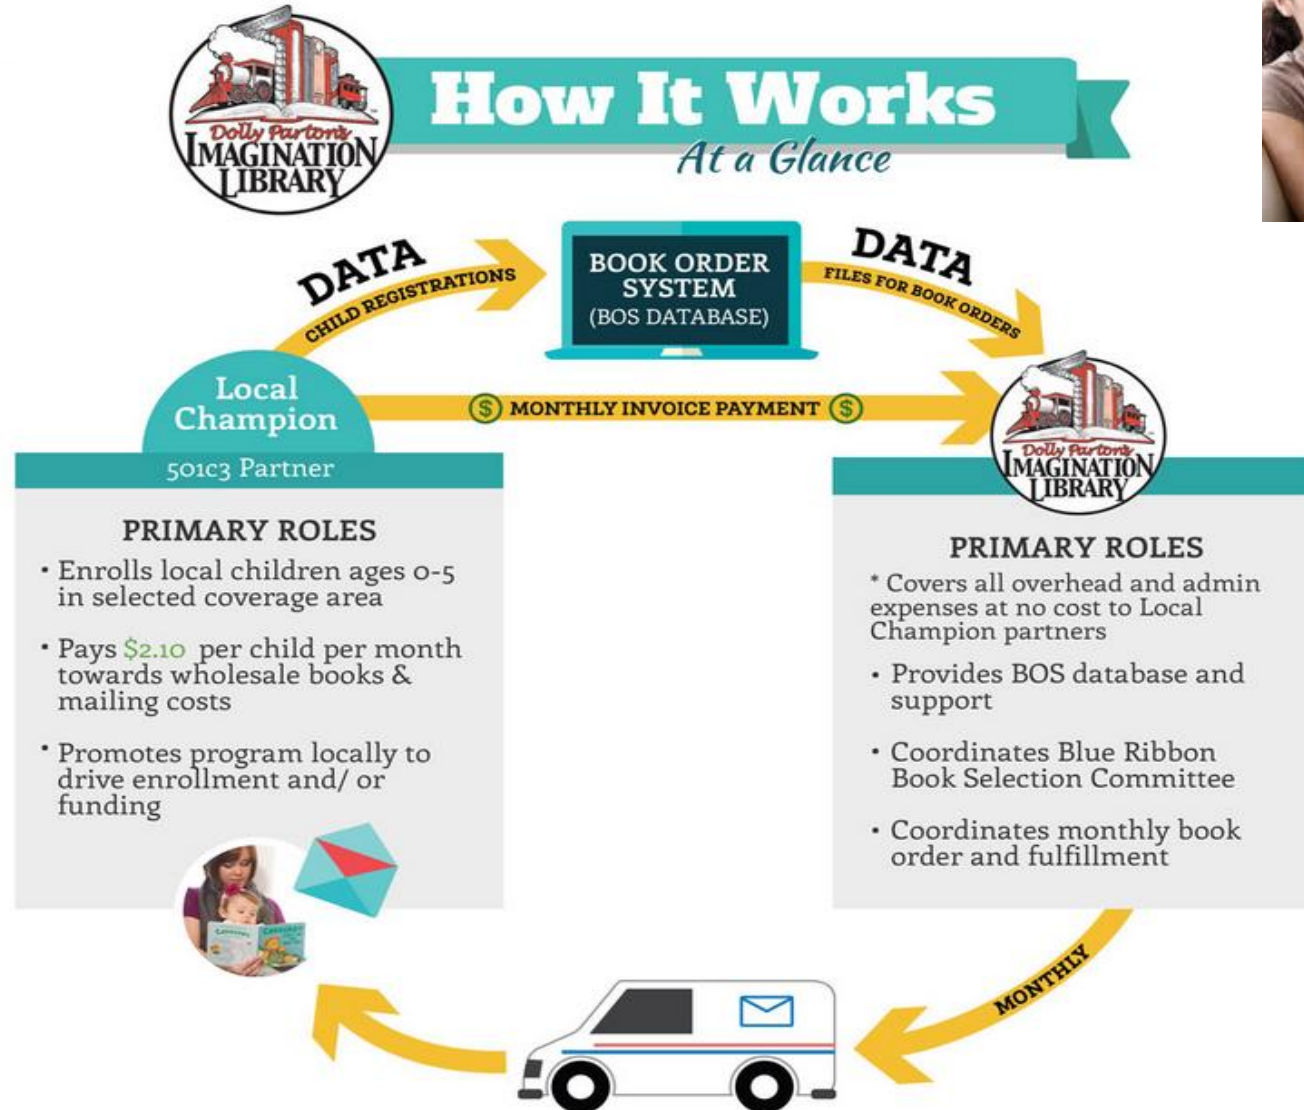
Dolly Parton's IMAGINATION LIBRARY

How It Works
At a Glance

DATA
CHILD REGISTRATIONS

BOOK ORDER SYSTEM
(BOS DATABASE)

DATA
FILES FOR BOOK ORDERS

Local Champion
501c3 Partner

$ MONTHLY INVOICE PAYMENT $

Dolly Parton's IMAGINATION LIBRARY

PRIMARY ROLES
• Enrolls local children ages 0-5 in selected coverage area
• Pays $2.10 per child per month towards wholesale books & mailing costs
• Promotes program locally to drive enrollment and/ or funding

PRIMARY ROLES
* Covers all overhead and admin expenses at no cost to Local Champion partners
• Provides BOS database and support
• Coordinates Blue Ribbon Book Selection Committee
• Coordinates monthly book order and fulfillment

MONTHLY